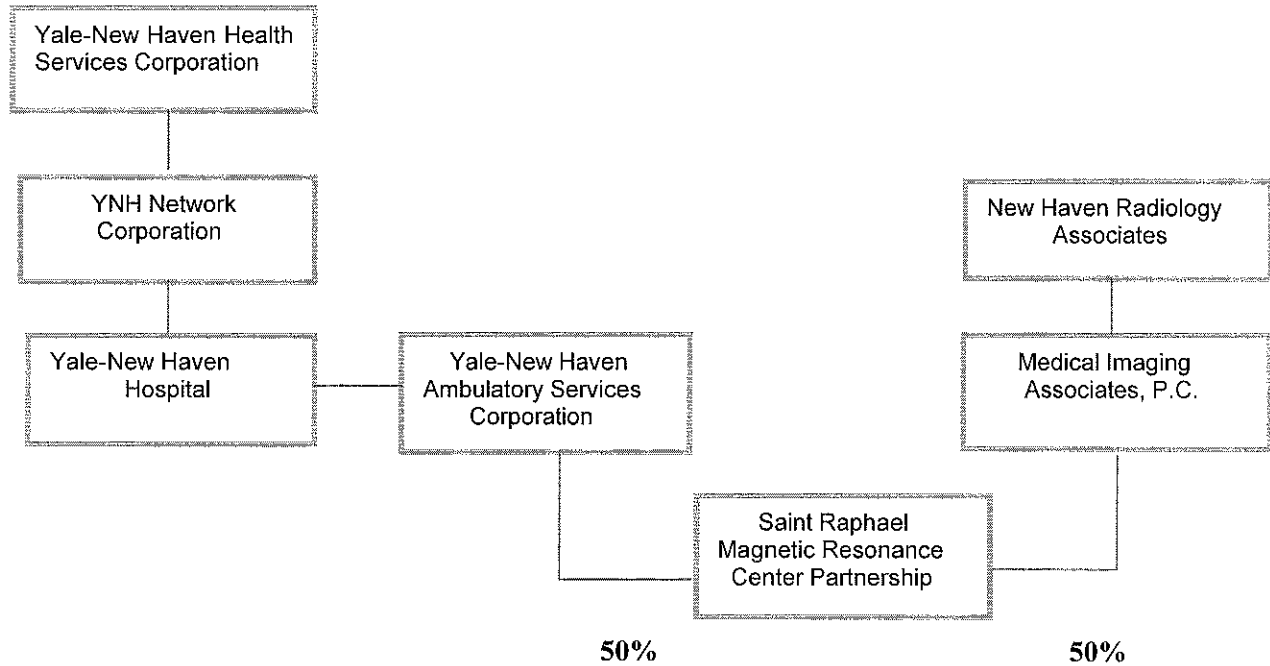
Yale-New Haven Health Services Corporation

YNH Network Corporation

Yale-New Haven Hospital

Yale-New Haven Ambulatory Services Corporation

New Haven Radiology Associates

Medical Imaging Associates, P.C.

Saint Raphael Magnetic Resonance Center Partnership

50%

50%